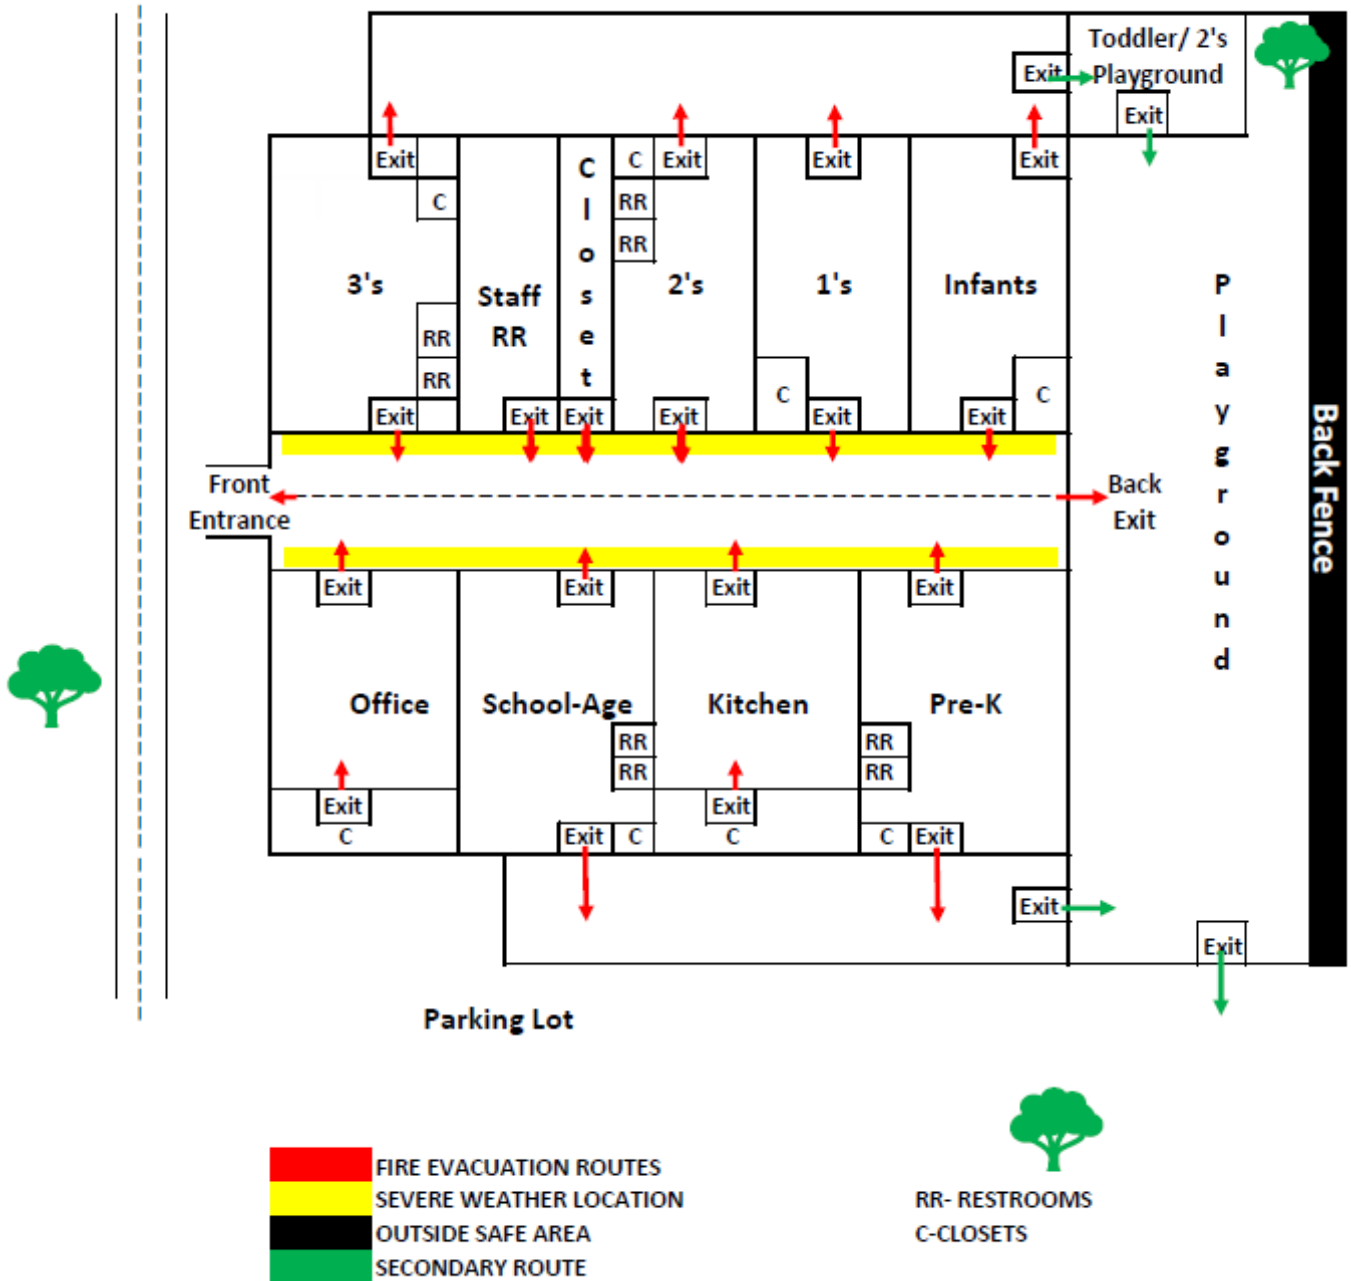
Toddler/ 2's Playground

Exit

Exit

Exit

C

Exit

Exit

Exit

C

Closet

RR

RR

3's

Staff RR

2's

1's

Infants

RR

RR

C

C

Exit

Exit

Exit

Exit

Exit

Exit

Front Entrance

Back Exit

Playground

Back Fence

Exit

Exit

Exit

Exit

Office

School-Age

Kitchen

Pre-K

RR

RR

RR

RR

Exit

C

Exit

C

Exit

C

C

Exit

Exit

Exit

Parking Lot

FIRE EVACUATION ROUTES
SEVERE WEATHER LOCATION
OUTSIDE SAFE AREA
SECONDARY ROUTE

RR- RESTROOMS
C-CLOSETS